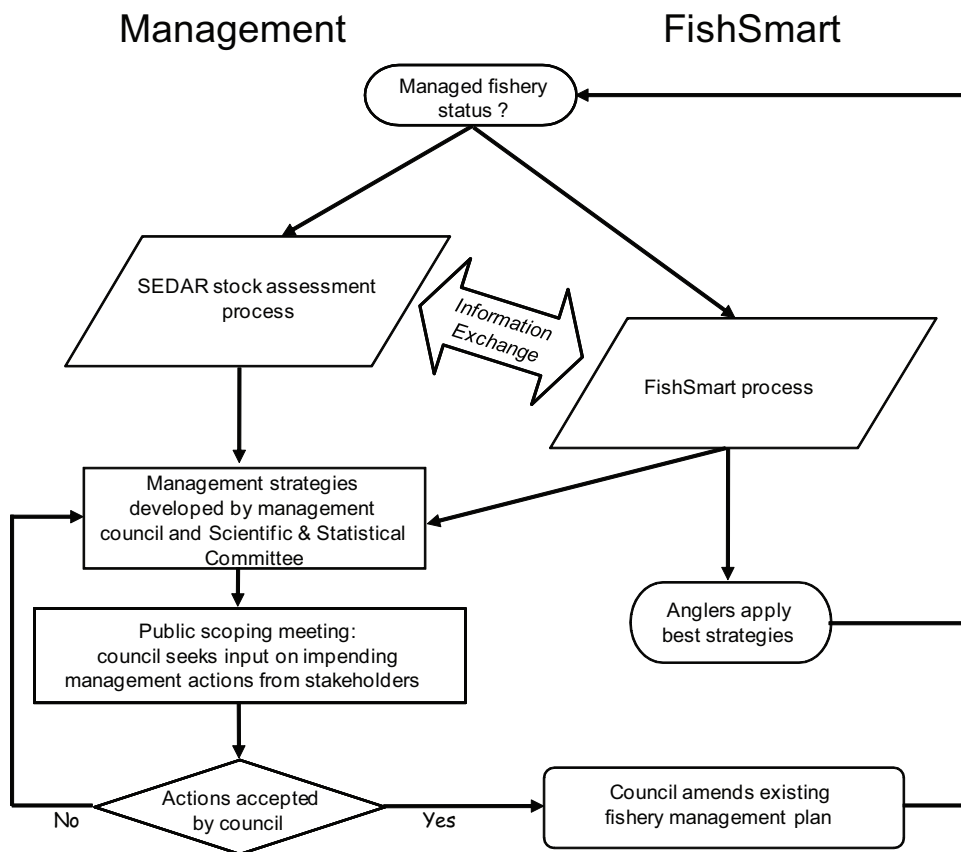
Management

FishSmart

Managed fishery status ?

SEDAR stock assessment process

Information Exchange

FishSmart process

Management strategies developed by management council and Scientific & Statistical Committee

Anglers apply best strategies

Public scoping meeting: council seeks input on impending management actions from stakeholders

Actions accepted by council

No

Yes

Council amends existing fishery management plan